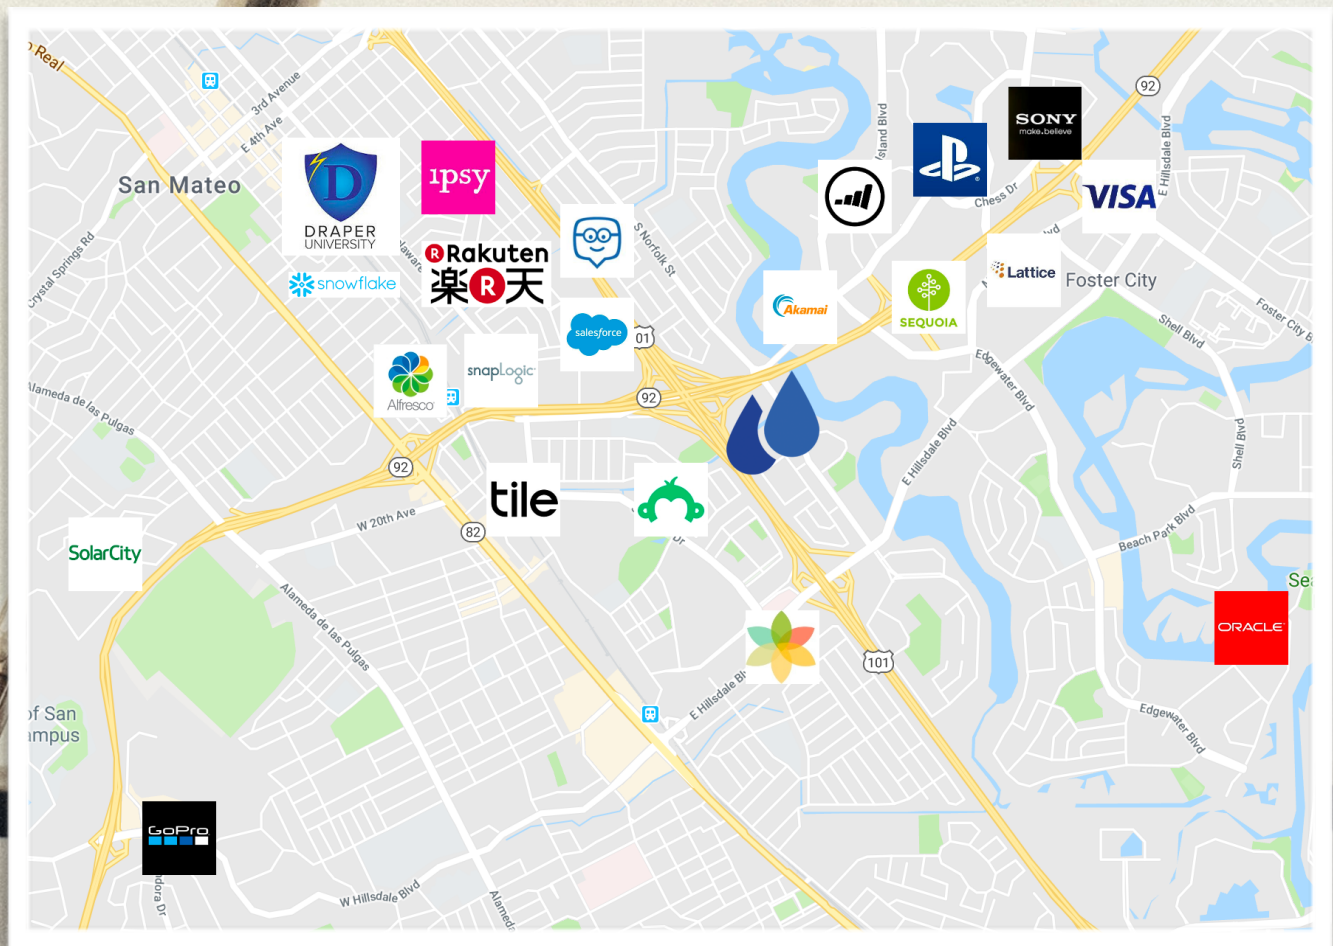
Real

3rd Avenue

E 4th Ave

San Mateo

DRAPER UNIVERSITY

ipsy

Rakuten 楽天

snowflake

Crystal Springs Rd

S Norfolk St

Island Blvd

SONY make.believe

92

E Hillsdale Blvd

Chess Dr

VISA

Lattice

Foster City

Akamai

SEQUOIA

Shell Blvd

Foster City B

salesforce

01

snapLogic

Alfresco

Alameda de las Pulgas

92

Edgewater Blvd

E Hillsdale Blvd

Shell Blvd

92

tile

W 20th Ave

82

SolarCity

Beach Park Blvd

Se

ORACLE

Alameda de las Pulgas

101

E Hillsdale Bl

of San
mpus

Edgewater Blvd

GoPro

W Hillsdale Blvd

Alamed

dora Dr